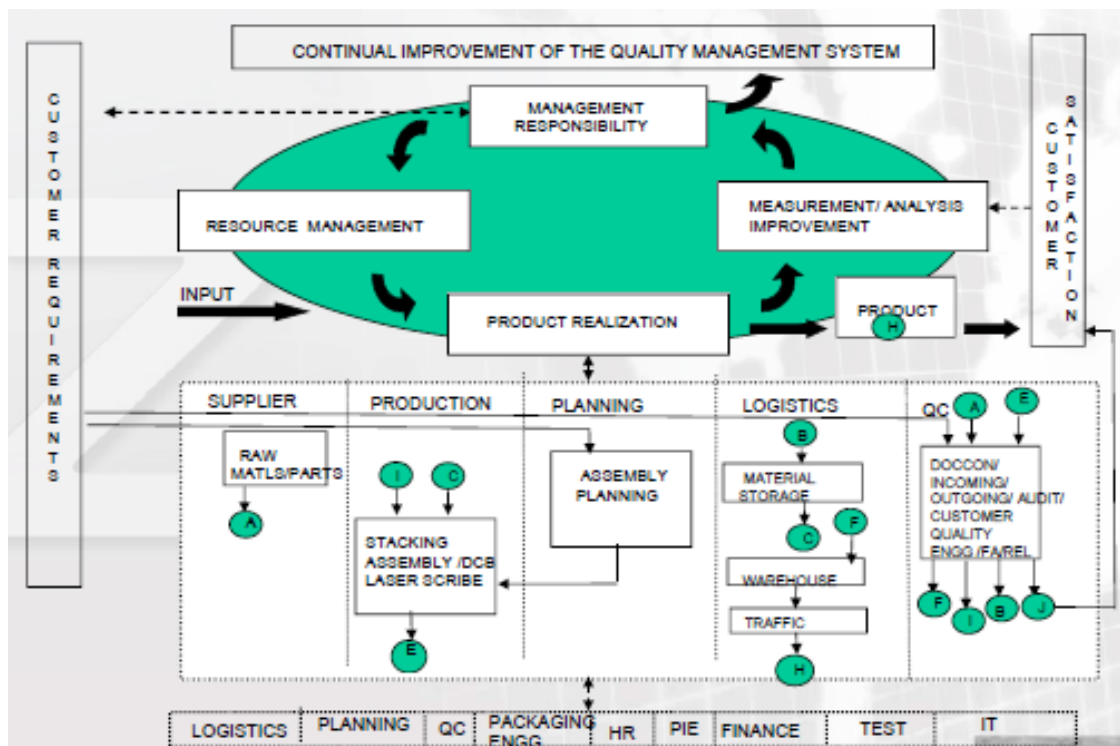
CONTINUAL IMPROVEMENT OF THE QUALITY MANAGEMENT SYSTEM

CUSTOMER REQUIREMENTS

MANAGEMENT RESPONSIBILITY

RESOURCE MANAGEMENT

MEASUREMENT/ ANALYSIS IMPROVEMENT

CUSTOMER SATISFACTION

INPUT

PRODUCT REALIZATION

PRODUCT

H

SUPPLIER

PRODUCTION

PLANNING

LOGISTICS

QC

A

E

RAW MATLS/PARTS

A

I

C

STACKING ASSEMBLY /DCB LASER SCRIBE

E

ASSEMBLY PLANNING

B

MATERIAL STORAGE

C

F

WAREHOUSE

TRAFFIC

H

DOCCON/ INCOMING/ OUTGOING/ AUDIT/ CUSTOMER QUALITY ENGG /FA/REL

F

I

B

J

LOGISTICS | PLANNING | QC | PACKAGING ENGG | HR | PIE | FINANCE | TEST | IT